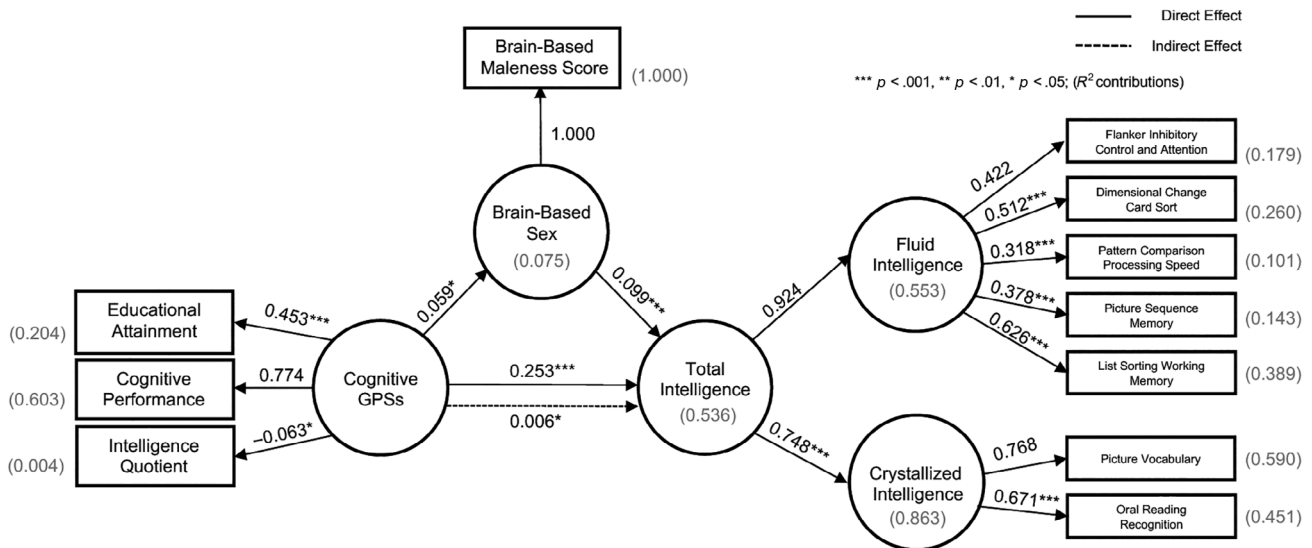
Direct Effect

Indirect Effect

*** $p$ < .001, ** $p$ < .01, * $p$ < .05; ($R^2$ contributions)

Brain-Based Maleness Score (1.000)

1.000

Brain-Based Sex (0.075)

0.059*

0.099***

Educational Attainment (0.204)

0.453***

Cognitive Performance (0.603)

0.774

Intelligence Quotient (0.004)

−0.063*

Cognitive GPSs

0.253***

0.006*

Total Intelligence (0.536)

0.924

0.748***

Fluid Intelligence (0.553)

0.422

Flanker Inhibitory Control and Attention (0.179)

0.512***

Dimensional Change Card Sort (0.260)

0.318***

Pattern Comparison Processing Speed (0.101)

0.378***

Picture Sequence Memory (0.143)

0.626***

List Sorting Working Memory (0.389)

Crystallized Intelligence (0.863)

0.768

Picture Vocabulary (0.590)

0.671***

Oral Reading Recognition (0.451)